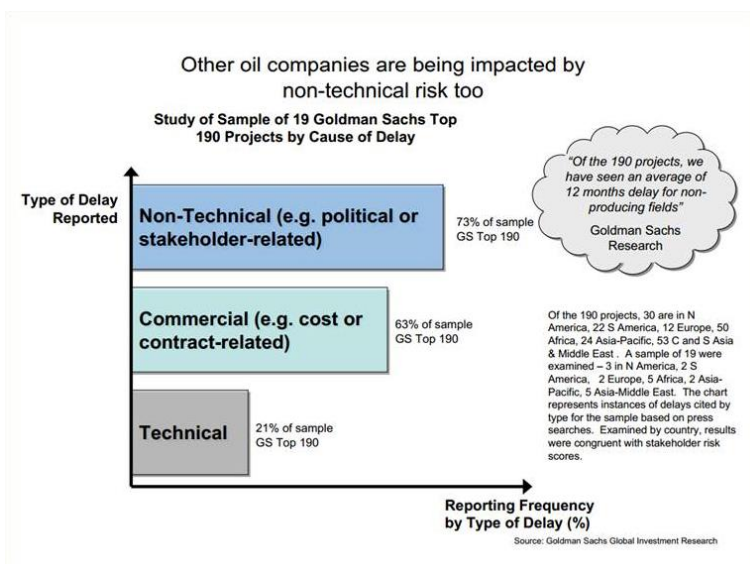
Other oil companies are being impacted by non-technical risk too

Study of Sample of 19 Goldman Sachs Top 190 Projects by Cause of Delay

"Of the 190 projects, we have seen an average of 12 months delay for non-producing fields"

Goldman Sachs Research

Type of Delay Reported

Non-Technical (e.g. political or stakeholder-related)

73% of sample GS Top 190

Commercial (e.g. cost or contract-related)

63% of sample GS Top 190

Technical

21% of sample GS Top 190

Of the 190 projects, 30 are in N America, 22 S America, 12 Europe, 50 Africa, 24 Asia-Pacific, 53 C and S Asia & Middle East. A sample of 19 were examined – 3 in N America, 2 S America, 2 Europe, 5 Africa, 2 Asia-Pacific, 5 Asia-Middle East. The chart represents instances of delays cited by type for the sample based on press searches. Examined by country, results were congruent with stakeholder risk scores.

Reporting Frequency by Type of Delay (%)

Source: Goldman Sachs Global Investment Research